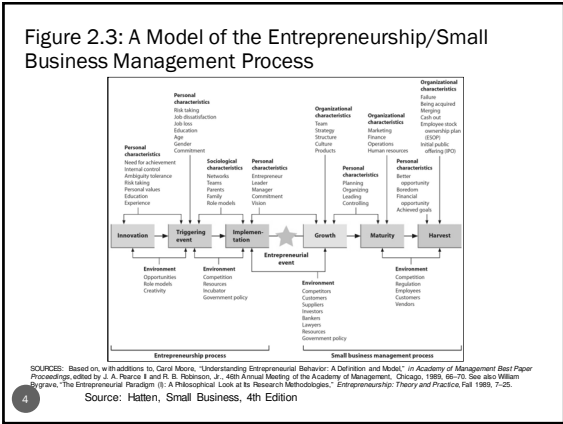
Figure 2.3: A Model of the Entrepreneurship/Small Business Management Process

Personal characteristics
Need for achievement
Internal control
Ambiguity tolerance
Risk taking
Personal values
Education
Experience

Personal characteristics
Risk taking
Job dissatisfaction
Job loss
Education
Age
Gender
Commitment

Sociological characteristics
Networks
Teams
Parents
Family
Role models

Personal characteristics
Entrepreneur
Leader
Manager
Commitment
Vision

Organizational characteristics
Team
Strategy
Structure
Culture
Products

Personal characteristics
Planning
Organizing
Leading
Controlling

Organizational characteristics
Marketing
Finance
Operations
Human resources

Personal characteristics
Better opportunity
Boredom
Financial opportunity
Achieved goals

Organizational characteristics
Failure
Being acquired
Merging
Cash out
Employee stock ownership plan (ESOP)
Initial public offering (IPO)

Innovation
Triggering event
Implementation
Entrepreneurial event
Growth
Maturity
Harvest

Environment
Opportunities
Role models
Creativity

Environment
Competition
Resources
Incubator
Government policy

Environment
Competitors
Customers
Suppliers
Investors
Bankers
Lawyers
Resources
Government policy

Environment
Competition
Regulation
Employees
Customers
Vendors

Entrepreneurship process
Small business management process

SOURCES: Based on, with additions to, Carol Moore, "Understanding Entrepreneurial Behavior: A Definition and Model," in Academy of Management Best Paper Proceedings, edited by J. A. Pearce II and R. B. Robinson, Jr., 46th Annual Meeting of the Academy of Management, Chicago, 1989, 66–70. See also William Bygrave, "The Entrepreneurial Paradigm (I): A Philosophical Look at Its Research Methodologies," Entrepreneurship: Theory and Practice, Fall 1989, 7–25.

4

Source: Hatten, Small Business, 4th Edition